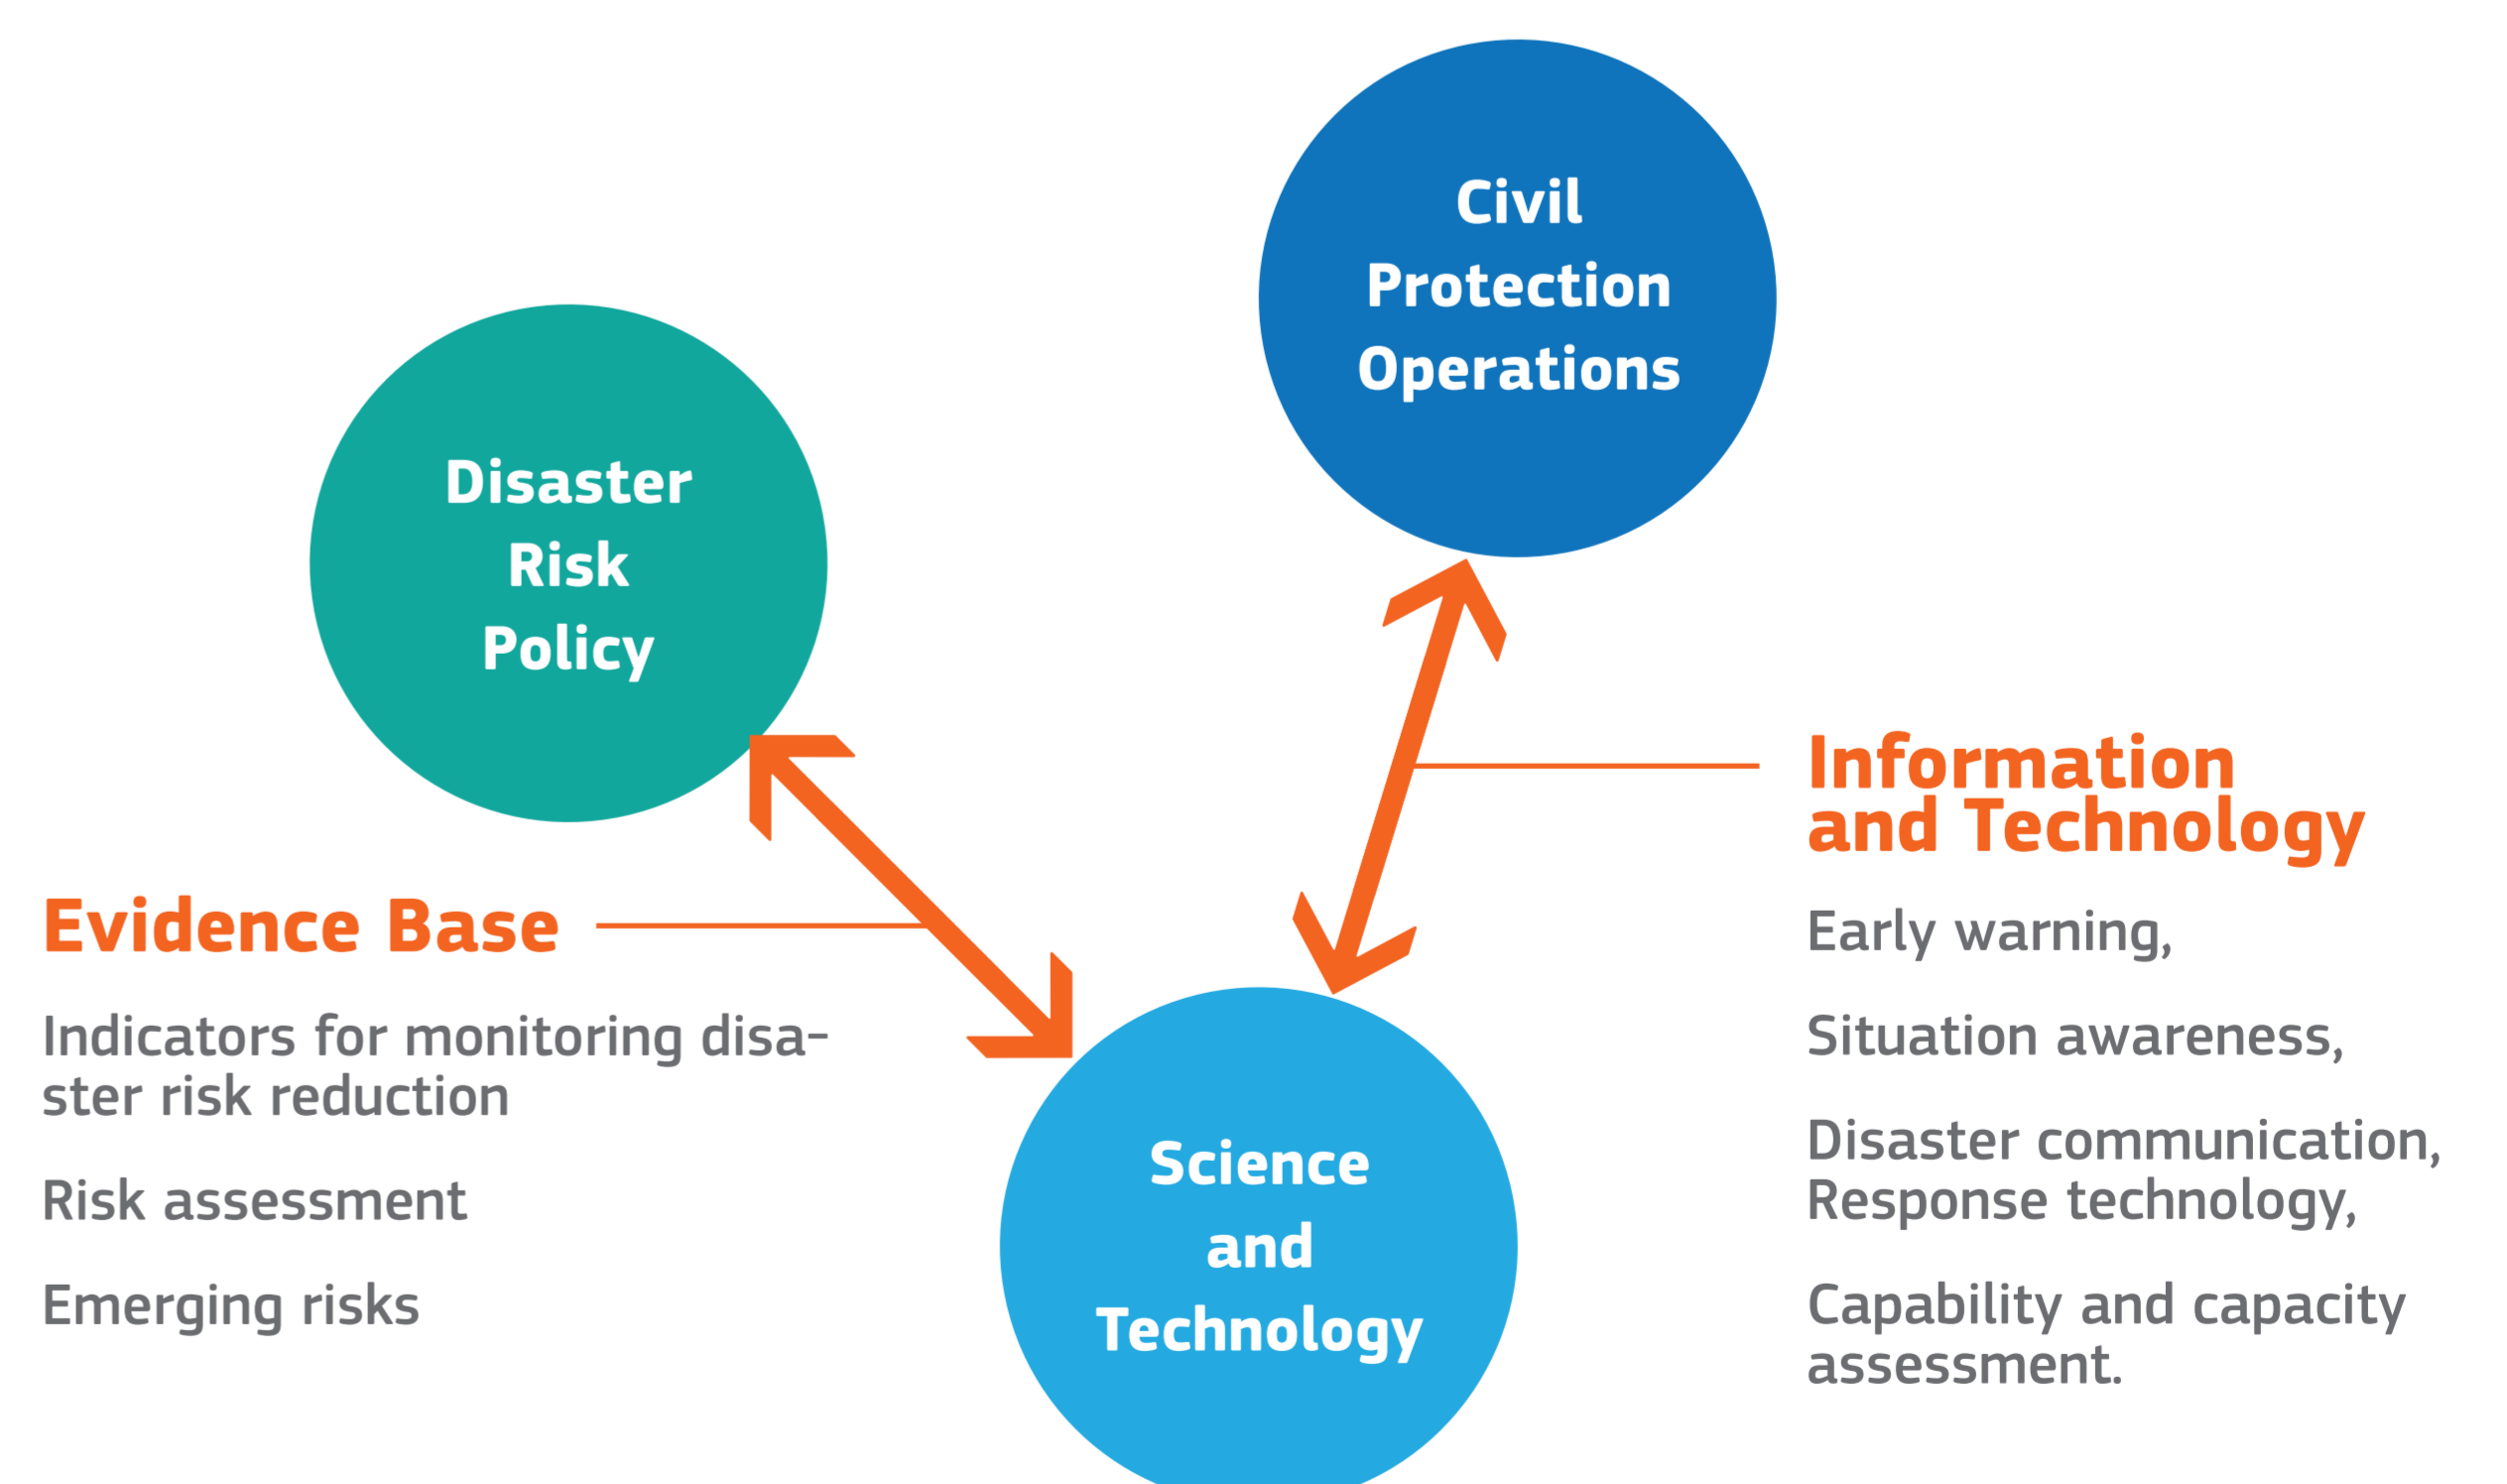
Civil Protection Operations

Disaster Risk Policy

Information and Technology

Evidence Base

Indicators for monitoring disaster risk reduction

Risk assessment

Emerging risks

Science and Technology

Early warning,

Situation awareness,

Disaster communication, Response technology,

Capability and capacity assessment.